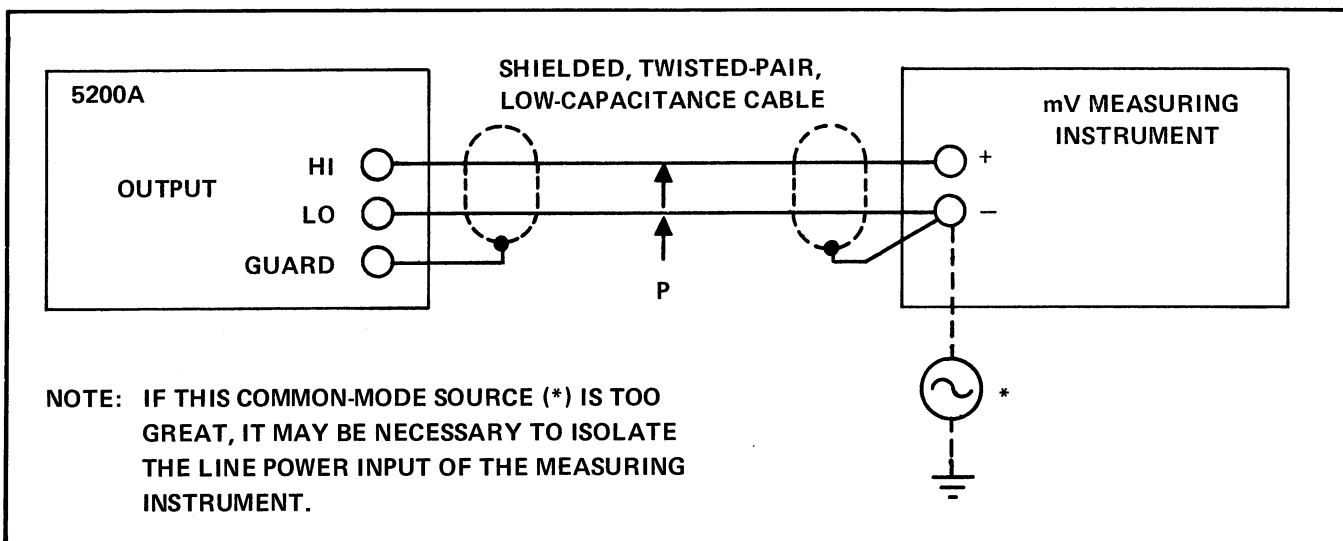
5200A

OUTPUT

HI

LO

GUARD

SHIELDED, TWISTED-PAIR, LOW-CAPACITANCE CABLE

P

mV MEASURING INSTRUMENT

+

–

*

NOTE: IF THIS COMMON-MODE SOURCE (*) IS TOO GREAT, IT MAY BE NECESSARY TO ISOLATE THE LINE POWER INPUT OF THE MEASURING INSTRUMENT.